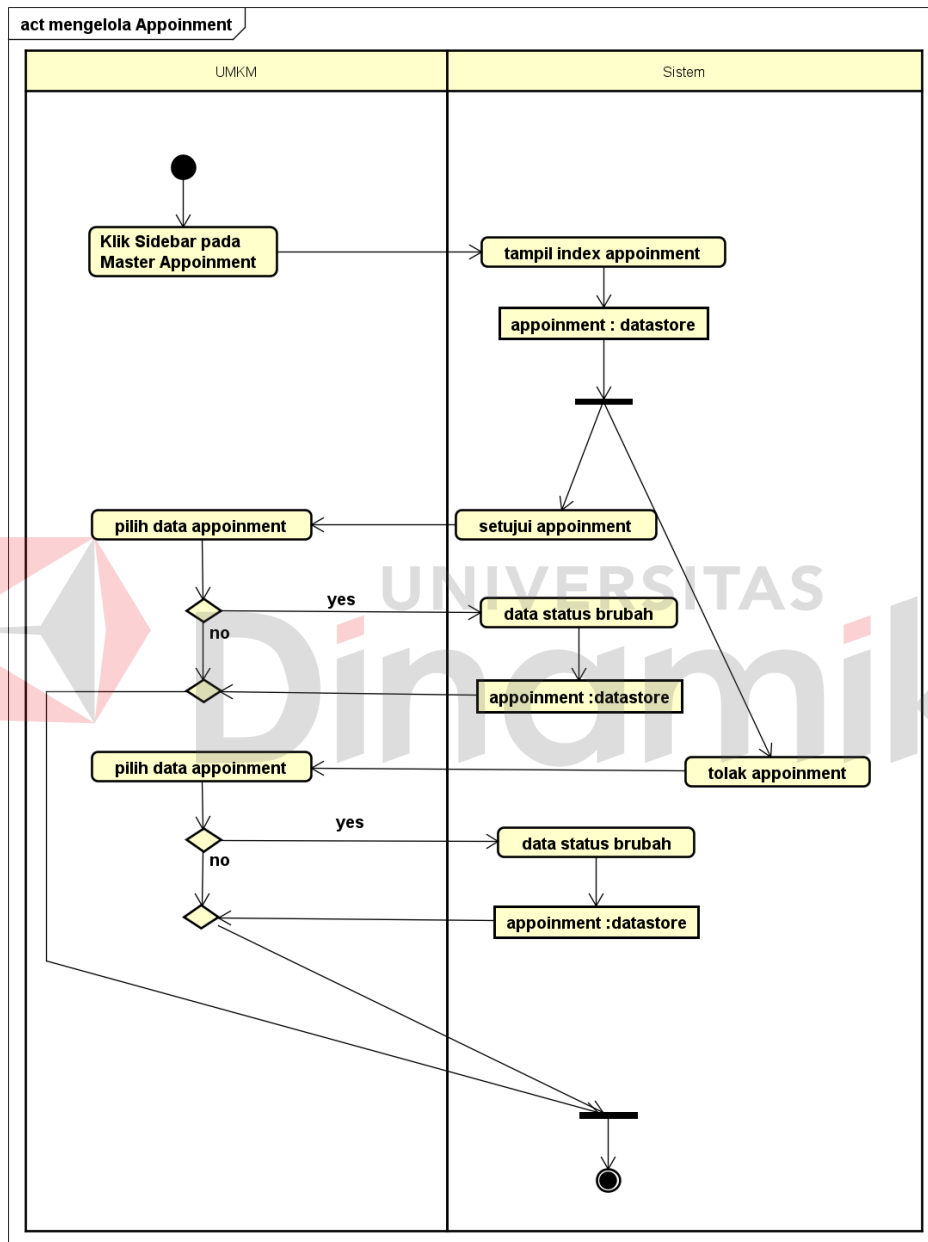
act mengelola Appoinment

UMKM

Sistem

Klik Sidebar pada Master Appoinment

tampil index appoinment

appoinment : datastore

pilih data appoinment

setujui appoinment

yes

no

data status brubah

appoinment :datastore

UNIVERSITAS Dinamika

pilih data appoinment

tolak appoinment

yes

no

data status brubah

appoinment :datastore